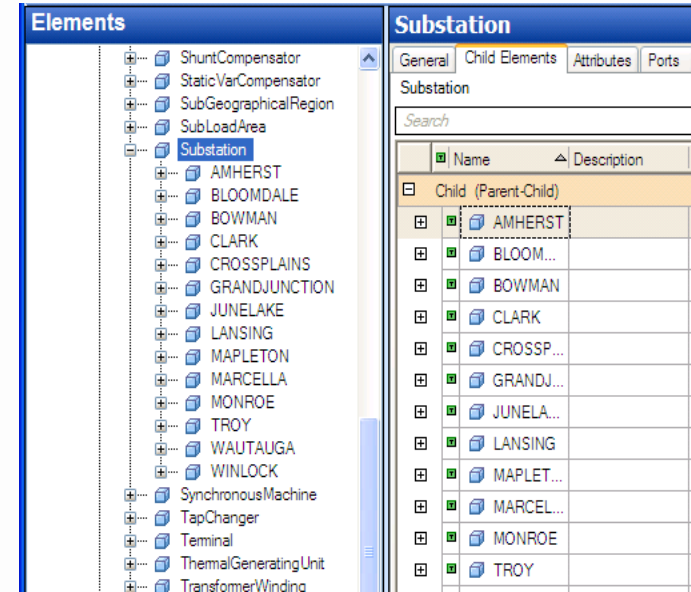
Elements

ShuntCompensator
StaticVarCompensator
SubGeographicalRegion
SubLoadArea
Substation
AMHERST
BLOOMDALE
BOWMAN
CLARK
CROSSPLAINS
GRANDJUNCTION
JUNELAKE
LANSING
MAPLETON
MARCELLA
MONROE
TROY
WAUTAUGA
WINLOCK
SynchronousMachine
TapChanger
Terminal
ThermalGeneratingUnit
TransformerWinding

Substation

General | Child Elements | Attributes | Ports

Substation

Search

| Name | Description |
|---|---|
| Child (Parent-Child) | |
| AMHERST | |
| BLOOM... | |
| BOWMAN | |
| CLARK | |
| CROSSP... | |
| GRANDJ... | |
| JUNELA... | |
| LANSING | |
| MAPLET... | |
| MARCEL... | |
| MONROE | |
| TROY | |